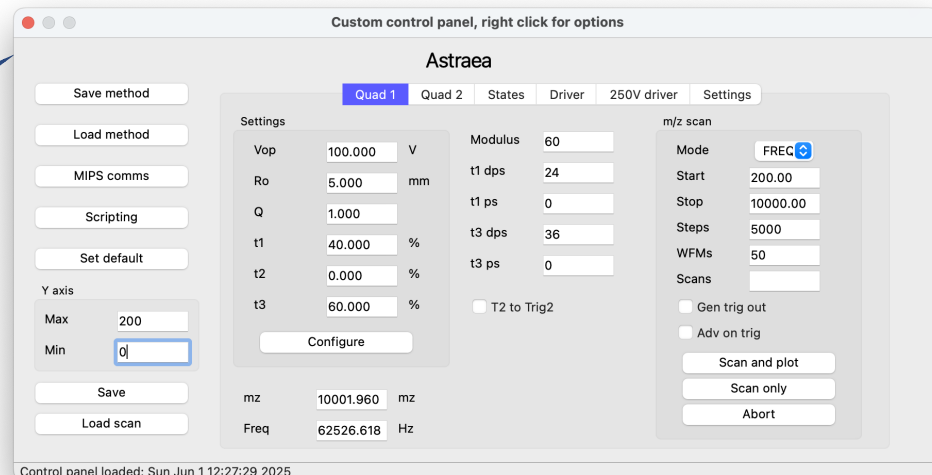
Custom control panel, right click for options

Astraea

Save method

Load method

MIPS comms

Scripting

Set default

Y axis

Max 200

Min 0

Save

Load scan

Quad 1 | Quad 2 | States | Driver | 250V driver | Settings

Settings

| | | |
|---|---|---|
| Vop | 100.000 | V |
| Ro | 5.000 | mm |
| Q | 1.000 | |
| t1 | 40.000 | % |
| t2 | 0.000 | % |
| t3 | 60.000 | % |

Configure

| | |
|---|---|
| Modulus | 60 |
| t1 dps | 24 |
| t1 ps | 0 |
| t3 dps | 36 |
| t3 ps | 0 |

T2 to Trig2

m/z scan

| | |
|---|---|
| Mode | FREQ |
| Start | 200.00 |
| Stop | 10000.00 |
| Steps | 5000 |
| WFMs | 50 |
| Scans | |

Gen trig out

Adv on trig

Scan and plot

Scan only

Abort

mz 10001.960 mz

Freq 62526.618 Hz

Control panel loaded: Sun Jun 1 12:27:29 2025